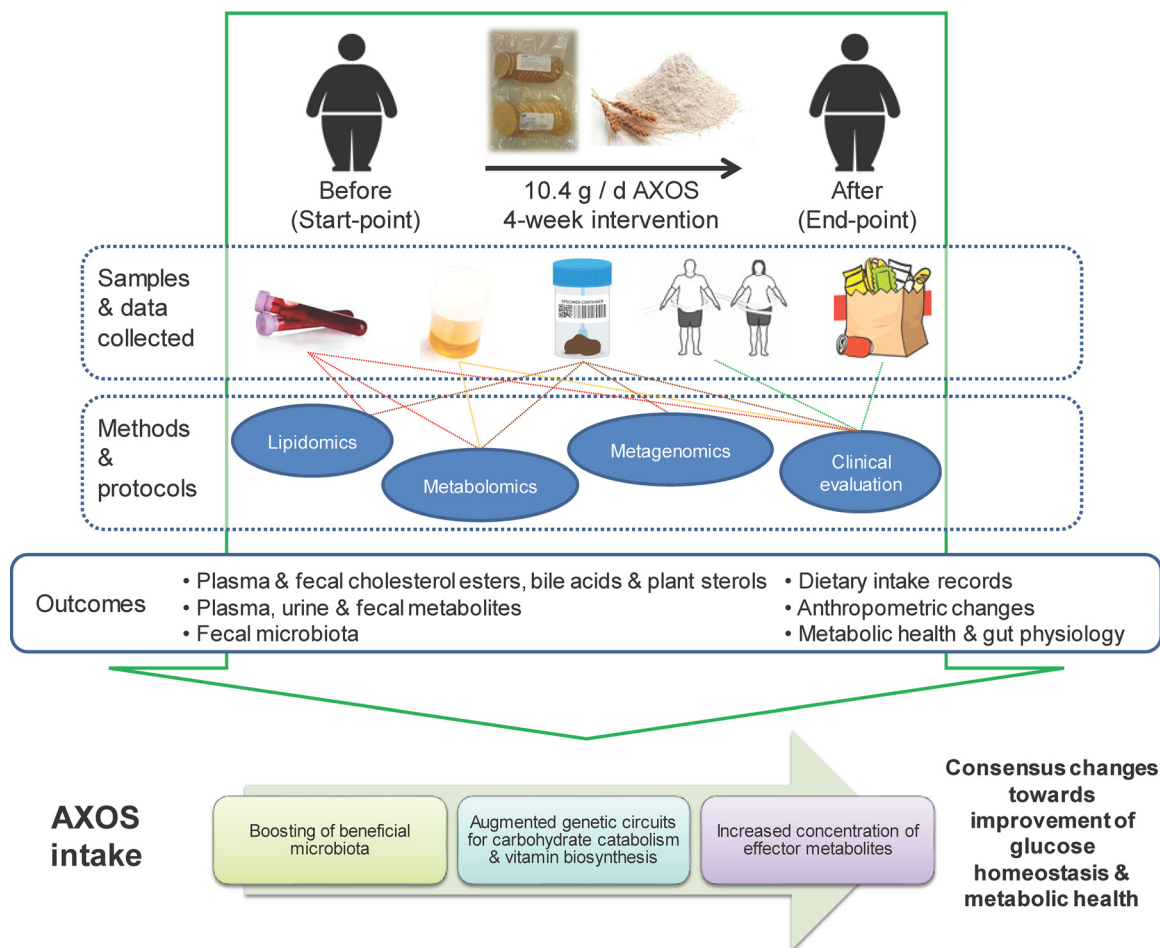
Before
(Start-point)

10.4 g / d AXOS
4-week intervention

After
(End-point)

Samples & data collected

SPECIMEN CONTAINER

Methods & protocols

Lipidomics

Metabolomics

Metagenomics

Clinical evaluation

Outcomes

• Plasma & fecal cholesterol esters, bile acids & plant sterols
• Plasma, urine & fecal metabolites
• Fecal microbiota

• Dietary intake records
• Anthropometric changes
• Metabolic health & gut physiology

AXOS intake

Boosting of beneficial microbiota

Augmented genetic circuits for carbohydrate catabolism & vitamin biosynthesis

Increased concentration of effector metabolites

Consensus changes towards improvement of glucose homeostasis & metabolic health